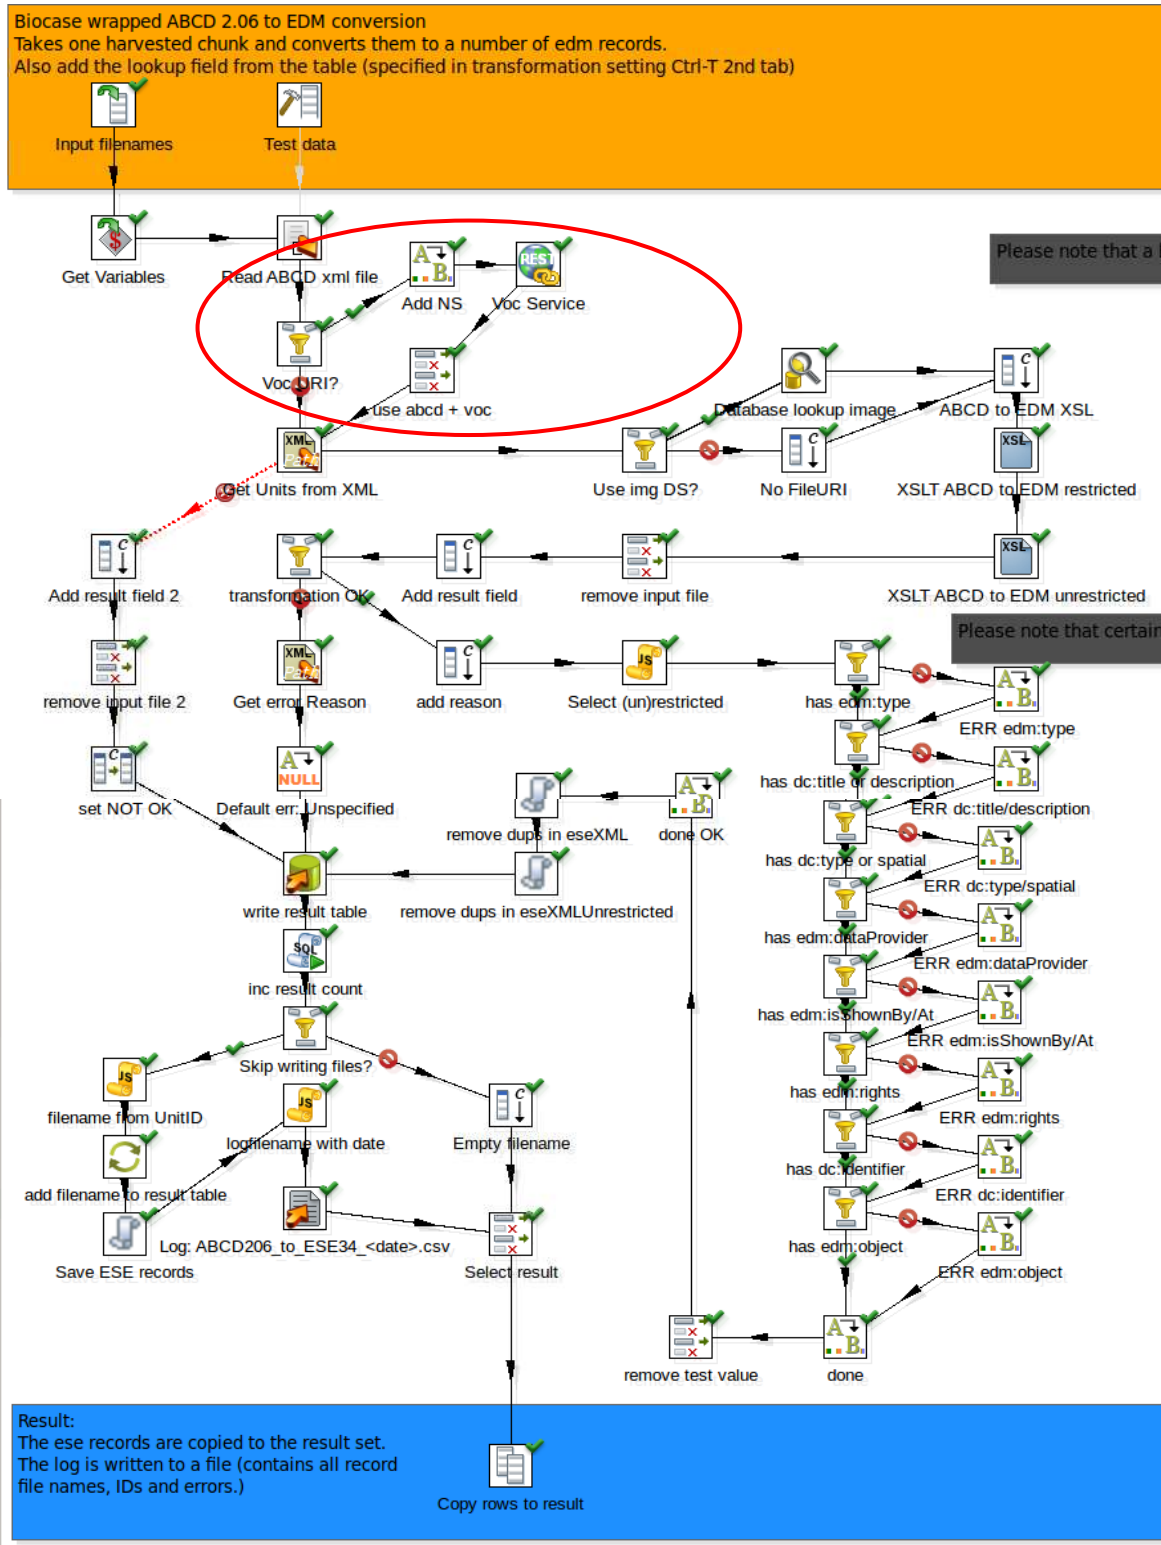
Biocase wrapped ABCD 2.06 to EDM conversion
Takes one harvested chunk and converts them to a number of edm records.
Also add the lookup field from the table (specified in transformation setting Ctrl-T 2nd tab)

Input filenames
Test data
Get Variables
Read ABCD xml file
Add NS
Voc Service
Please note that a
Voc URI?
use abcd + voc
Database lookup image
ABCD to EDM XSL
Get Units from XML
Use img DS?
No FileURI
XSLT ABCD to EDM restricted
Add result field 2
transformation OK
Add result field
remove input file
XSLT ABCD to EDM unrestricted
Please note that certain
remove input file 2
Get error Reason
add reason
Select (un)restricted
has edm:type
ERR edm:type
set NOT OK
Default err: Unspecified
remove dups in eseXML
done OK
has dc:title or description
ERR dc:title/description
has dc:type or spatial
ERR dc:type/spatial
write result table
remove dups in eseXMLUnrestricted
has edm:dataProvider
ERR edm:dataProvider
inc result count
has edm:isShownBy/At
ERR edm:isShownBy/At
Skip writing files?
filename from UnitID
has edm:rights
ERR edm:rights
logfilename with date
Empty filename
add filename to result table
has dc:identifier
ERR dc:identifier
Log: ABCD206_to_ESE34_<date>.csv
has edm:object
ERR edm:object
Save ESE records
Select result
remove test value
done

Result:
The ese records are copied to the result set.
The log is written to a file (contains all record file names, IDs and errors.)
Copy rows to result